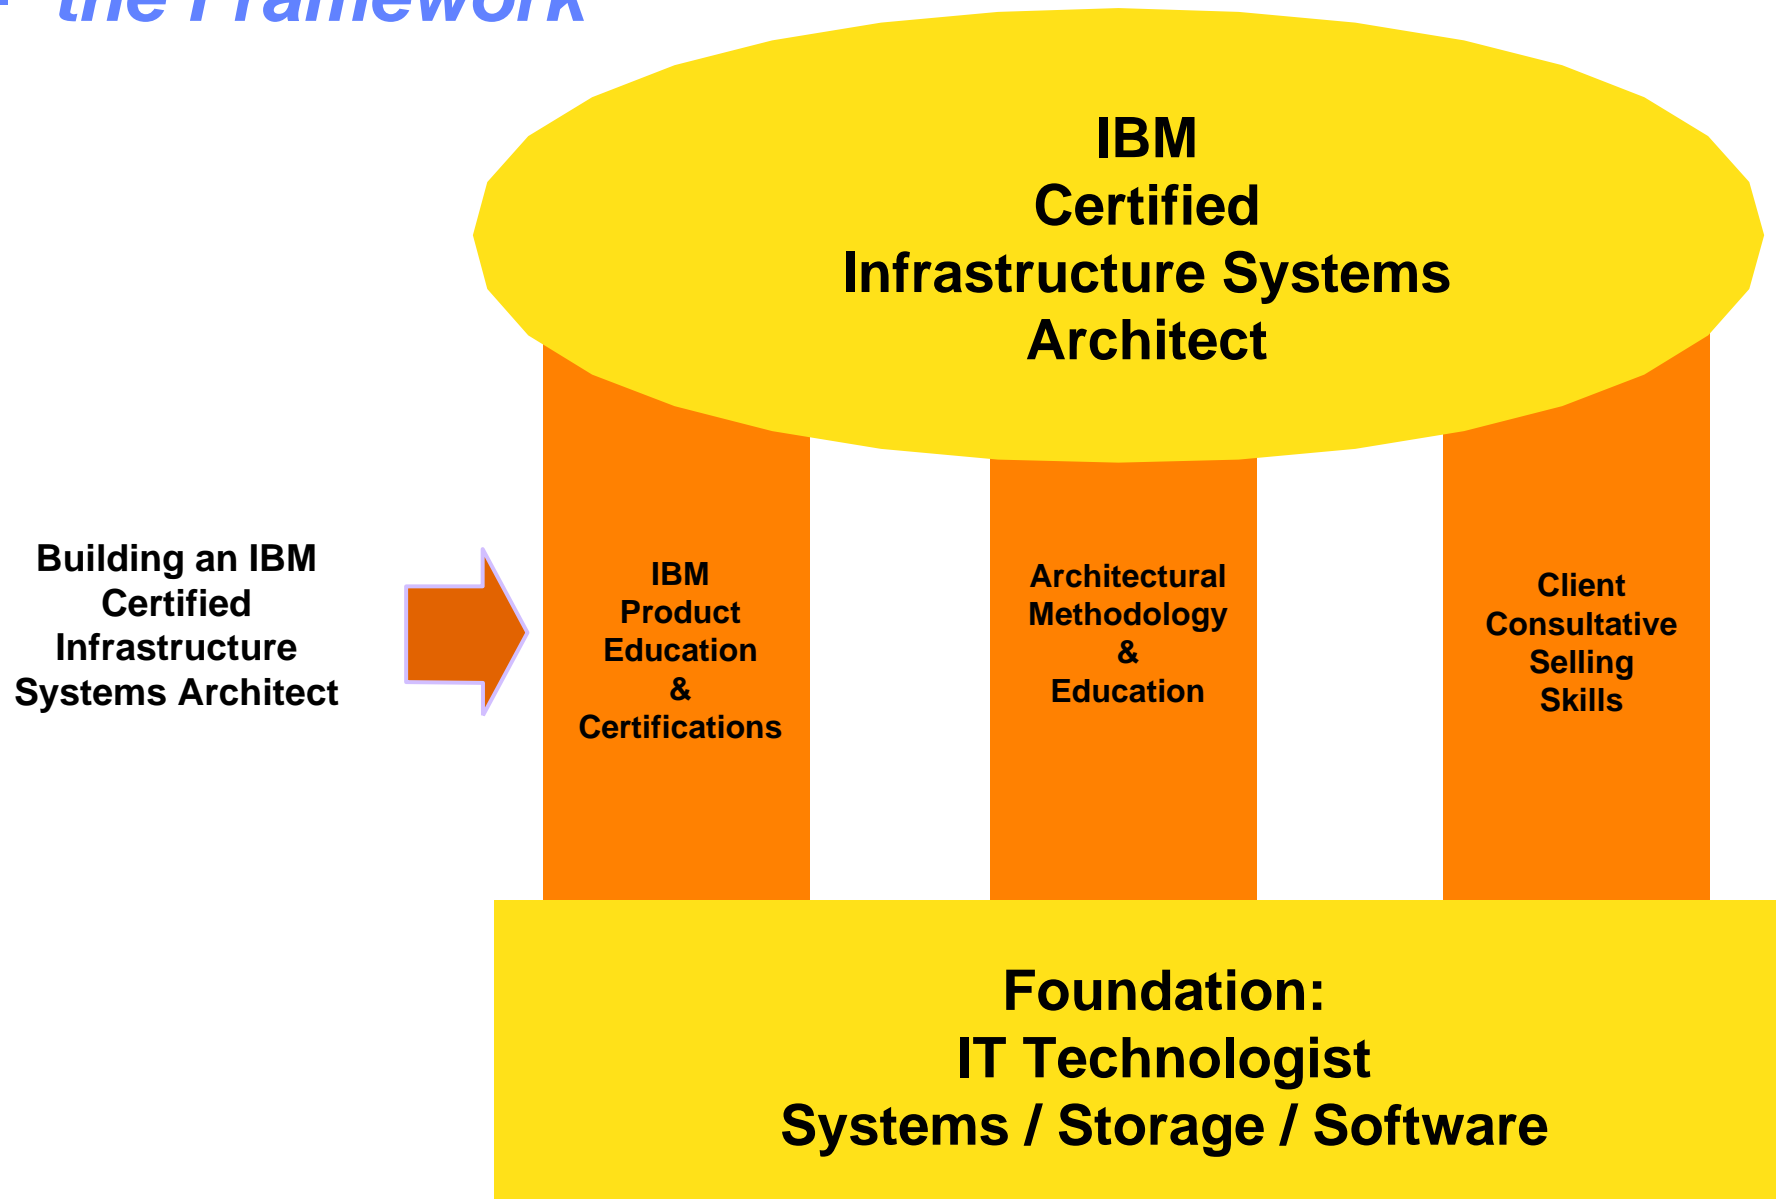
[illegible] the Framework

IBM
Certified
Infrastructure Systems
Architect

Building an IBM Certified Infrastructure Systems Architect

IBM
Product
Education
&
Certifications

Architectural
Methodology
&
Education

Client
Consultative
Selling
Skills

Foundation:
IT Technologist
Systems / Storage / Software